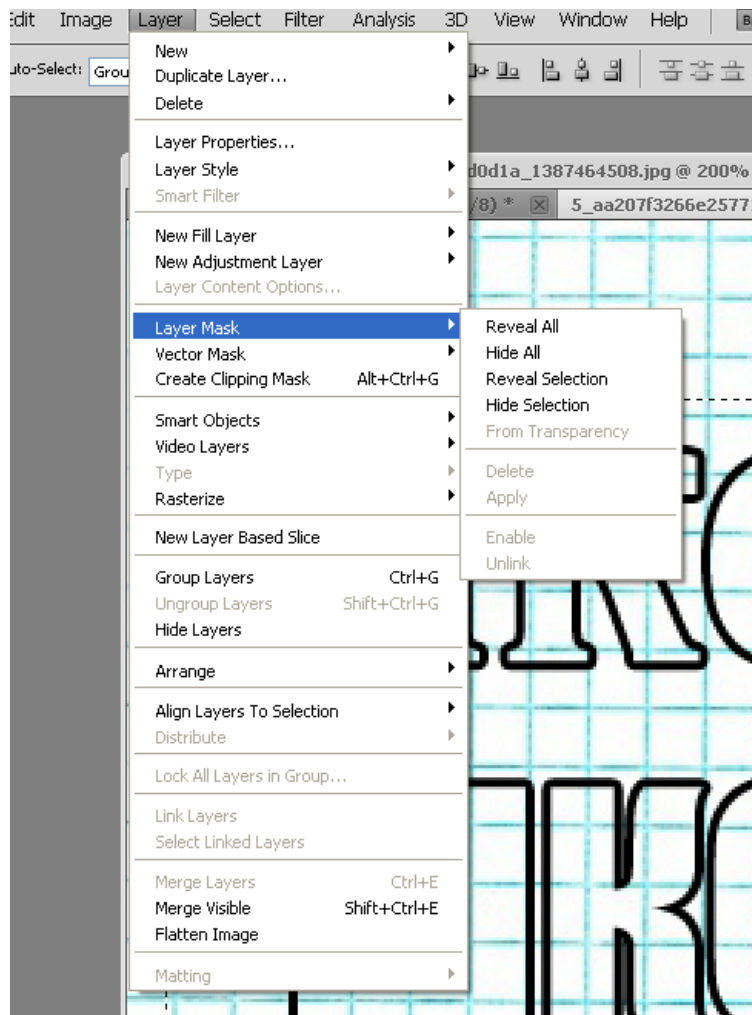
Edit Image Layer Select Filter Analysis 3D View Window Help

uto-Select: Grou

New
Duplicate Layer...
Delete

Layer Properties...
Layer Style
Smart Filter

New Fill Layer
New Adjustment Layer
Layer Content Options...

Layer Mask
Vector Mask
Create Clipping Mask Alt+Ctrl+G

Smart Objects
Video Layers
Type
Rasterize

New Layer Based Slice

Group Layers Ctrl+G
Ungroup Layers Shift+Ctrl+G
Hide Layers

Arrange

Align Layers To Selection
Distribute

Lock All Layers in Group...

Link Layers
Select Linked Layers

Merge Layers Ctrl+E
Merge Visible Shift+Ctrl+E
Flatten Image

Matting

Reveal All
Hide All
Reveal Selection
Hide Selection
From Transparency

Delete
Apply

Enable
Unlink

d0d1a_1387464508.jpg @ 200%
/8) * 5_aa207f3266e2577